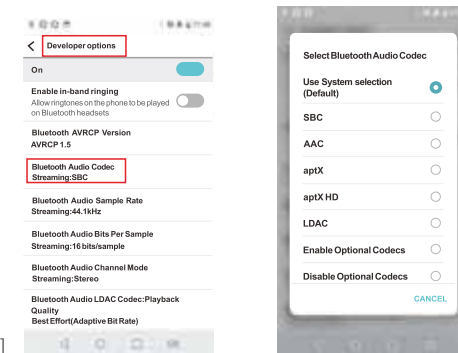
Developer options

On

Enable in-band ringing
Allow ringtones on the phone to be played on Bluetooth headsets

Bluetooth AVRCP Version
AVRCP 1.5

Bluetooth Audio Codec
Streaming:SBC

Bluetooth Audio Sample Rate
Streaming:44.1kHz

Bluetooth Audio Bits Per Sample
Streaming:16 bits/sample

Bluetooth Audio Channel Mode
Streaming:Stereo

Bluetooth Audio LDAC Codec:Playback Quality
Best Effort(Adaptive Bit Rate)

Select Bluetooth Audio Codec

Use System selection (Default)

SBC

AAC

aptX

aptX HD

LDAC

Enable Optional Codecs

Disable Optional Codecs

CANCEL